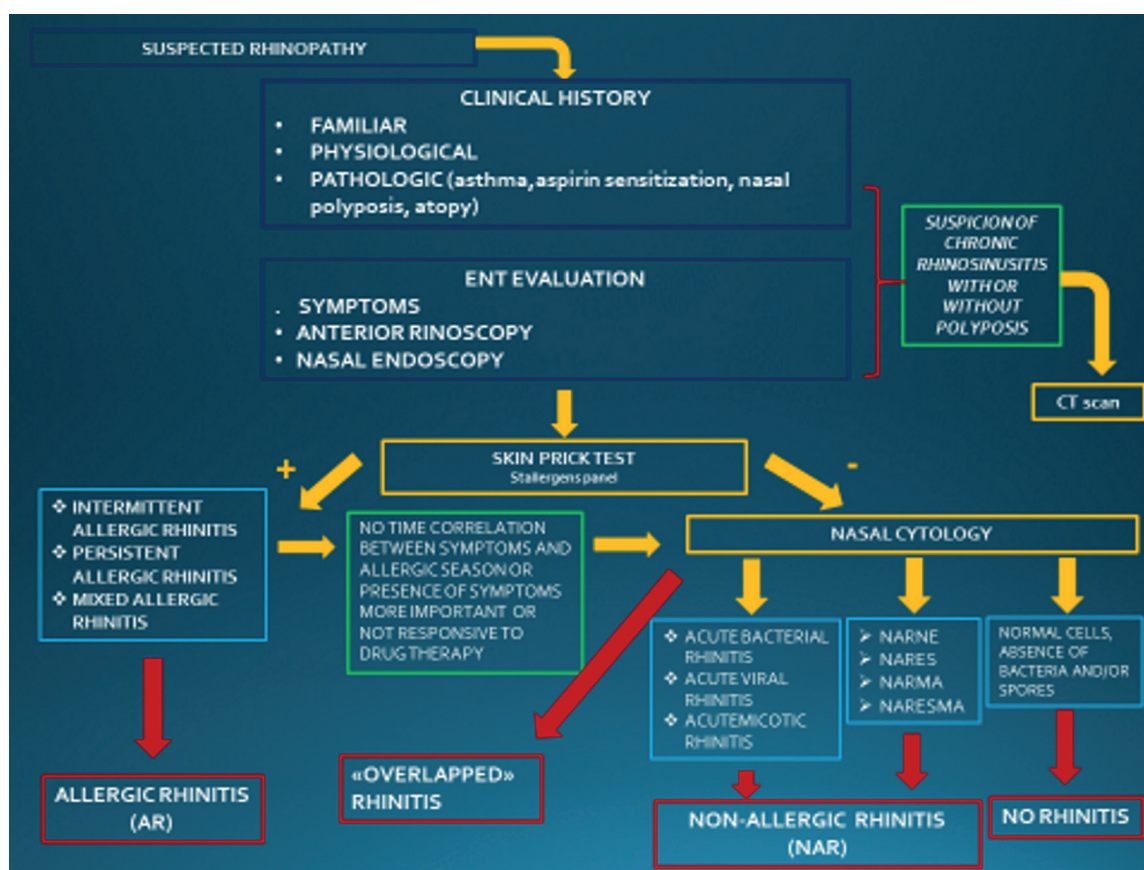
SUSPECTED RHINOPATHY

CLINICAL HISTORY
- FAMILIAR
- PHYSIOLOGICAL
- PATHOLOGIC (asthma,aspirin sensitization, nasal polyposis, atopy)

ENT EVALUATION
. SYMPTOMS
- ANTERIOR RINOSCOPY
- NASAL ENDOSCOPY

SUSPICION OF CHRONIC RHINOSINUSITIS WITH OR WITHOUT POLYPOSIS

CT scan

+

SKIN PRICK TEST
Stallergens panel

-

- INTERMITTENT ALLERGIC RHINITIS
- PERSISTENT ALLERGIC RHINITIS
- MIXED ALLERGIC RHINITIS

NO TIME CORRELATION BETWEEN SYMPTOMS AND ALLERGIC SEASON OR PRESENCE OF SYMPTOMS MORE IMPORTANT OR NOT RESPONSIVE TO DRUG THERAPY

NASAL CYTOLOGY

- ACUTE BACTERIAL RHINITIS
- ACUTE VIRAL RHINITIS
- ACUTEMICOTIC RHINITIS

- NARNE
- NARES
- NARMA
- NARESMA

NORMAL CELLS, ABSENCE OF BACTERIA AND/OR SPORES

ALLERGIC RHINITIS (AR)

«OVERLAPPED» RHINITIS

NON-ALLERGIC RHINITIS (NAR)

NO RHINITIS